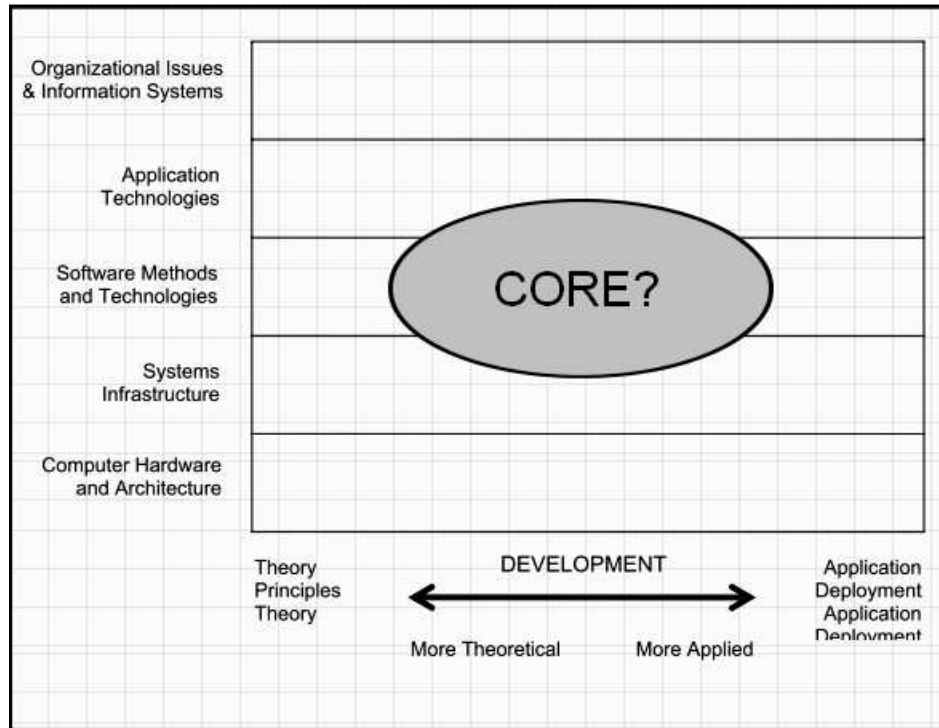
Organizational Issues & Information Systems

Application Technologies

Software Methods and Technologies

Systems Infrastructure

Computer Hardware and Architecture

CORE?

Theory
Principles
Theory

DEVELOPMENT

Application
Deployment
Application
Deployment

More Theoretical

More Applied